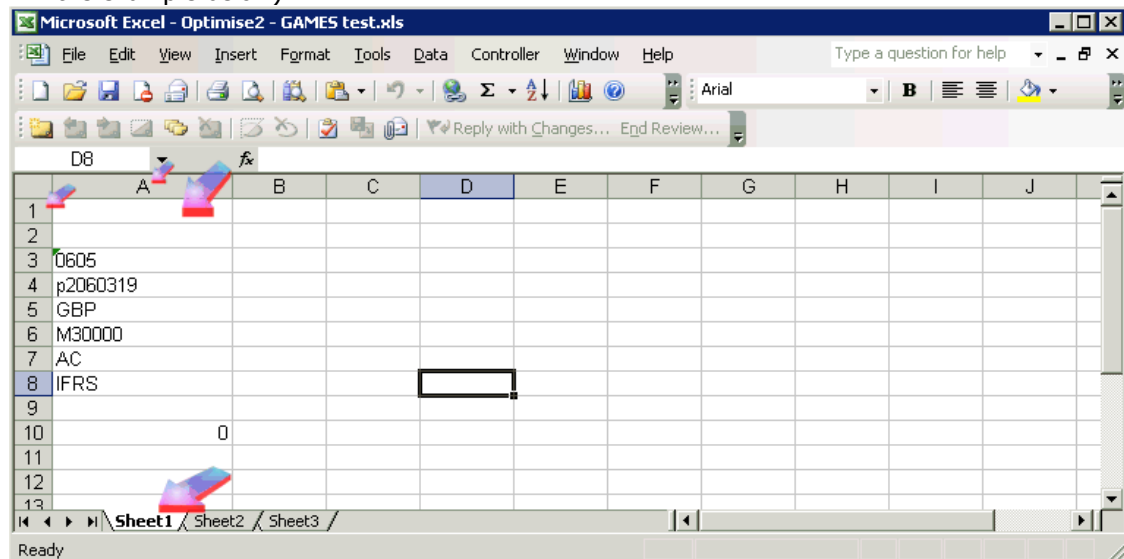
Microsoft Excel - Optimise2 - GAMES test.xls

File Edit View Insert Format Tools Data Controller Window Help

Type a question for help

Arial

B

Reply with Changes... End Review...

D8

$f_x$

| | A | B | C | D | E | F | G | H | I | J |
|---|---|---|---|---|---|---|---|---|---|---|
| 1 | | | | | | | | | | |
| 2 | | | | | | | | | | |
| 3 | 0605 | | | | | | | | | |
| 4 | p2060319 | | | | | | | | | |
| 5 | GBP | | | | | | | | | |
| 6 | M30000 | | | | | | | | | |
| 7 | AC | | | | | | | | | |
| 8 | IFRS | | | | | | | | | |
| 9 | | | | | | | | | | |
| 10 | 0 | | | | | | | | | |
| 11 | | | | | | | | | | |
| 12 | | | | | | | | | | |
| 13 | | | | | | | | | | |

Sheet1 Sheet2 Sheet3

Ready